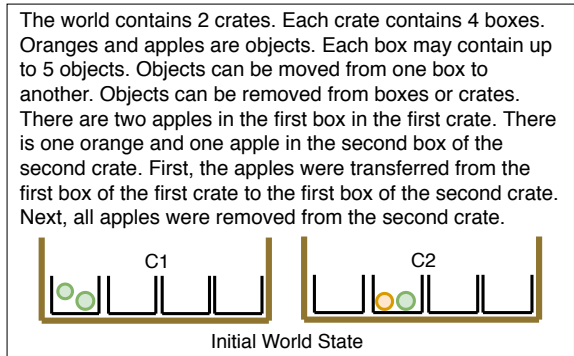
The world contains 2 crates. Each crate contains 4 boxes. Oranges and apples are objects. Each box may contain up to 5 objects. Objects can be moved from one box to another. Objects can be removed from boxes or crates. There are two apples in the first box in the first crate. There is one orange and one apple in the second box of the second crate. First, the apples were transferred from the first box of the first crate to the first box of the second crate. Next, all apples were removed from the second crate.

C1

C2

Initial World State